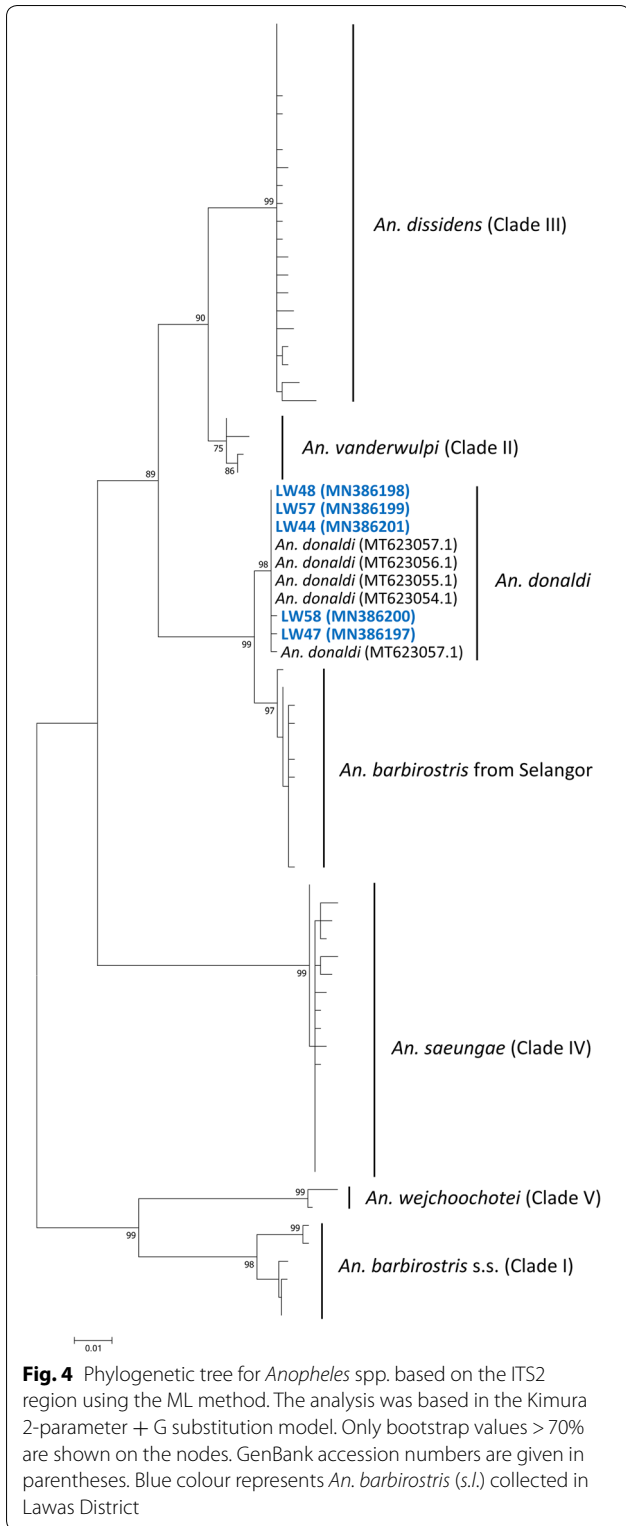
99

An. dissidens (Clade III)

90

75

86

An. vanderwulpi (Clade II)

89

LW48 (MN386198)
LW57 (MN386199)
LW44 (MN386201)
An. donaldi (MT623057.1)
An. donaldi (MT623056.1)
An. donaldi (MT623055.1)
An. donaldi (MT623054.1)
LW58 (MN386200)
LW47 (MN386197)
An. donaldi (MT623057.1)

98

99

An. donaldi

97

An. barbirostris from Selangor

99

An. saeungae (Clade IV)

99

An. wejchoochotei (Clade V)

99

99

98

An. barbirostris s.s. (Clade I)

0.01

**Fig. 4** Phylogenetic tree for *Anopheles* spp. based on the ITS2 region using the ML method. The analysis was based in the Kimura 2-parameter + G substitution model. Only bootstrap values > 70% are shown on the nodes. GenBank accession numbers are given in parentheses. Blue colour represents *An. barbirostris* (*s.l.*) collected in Lawas District